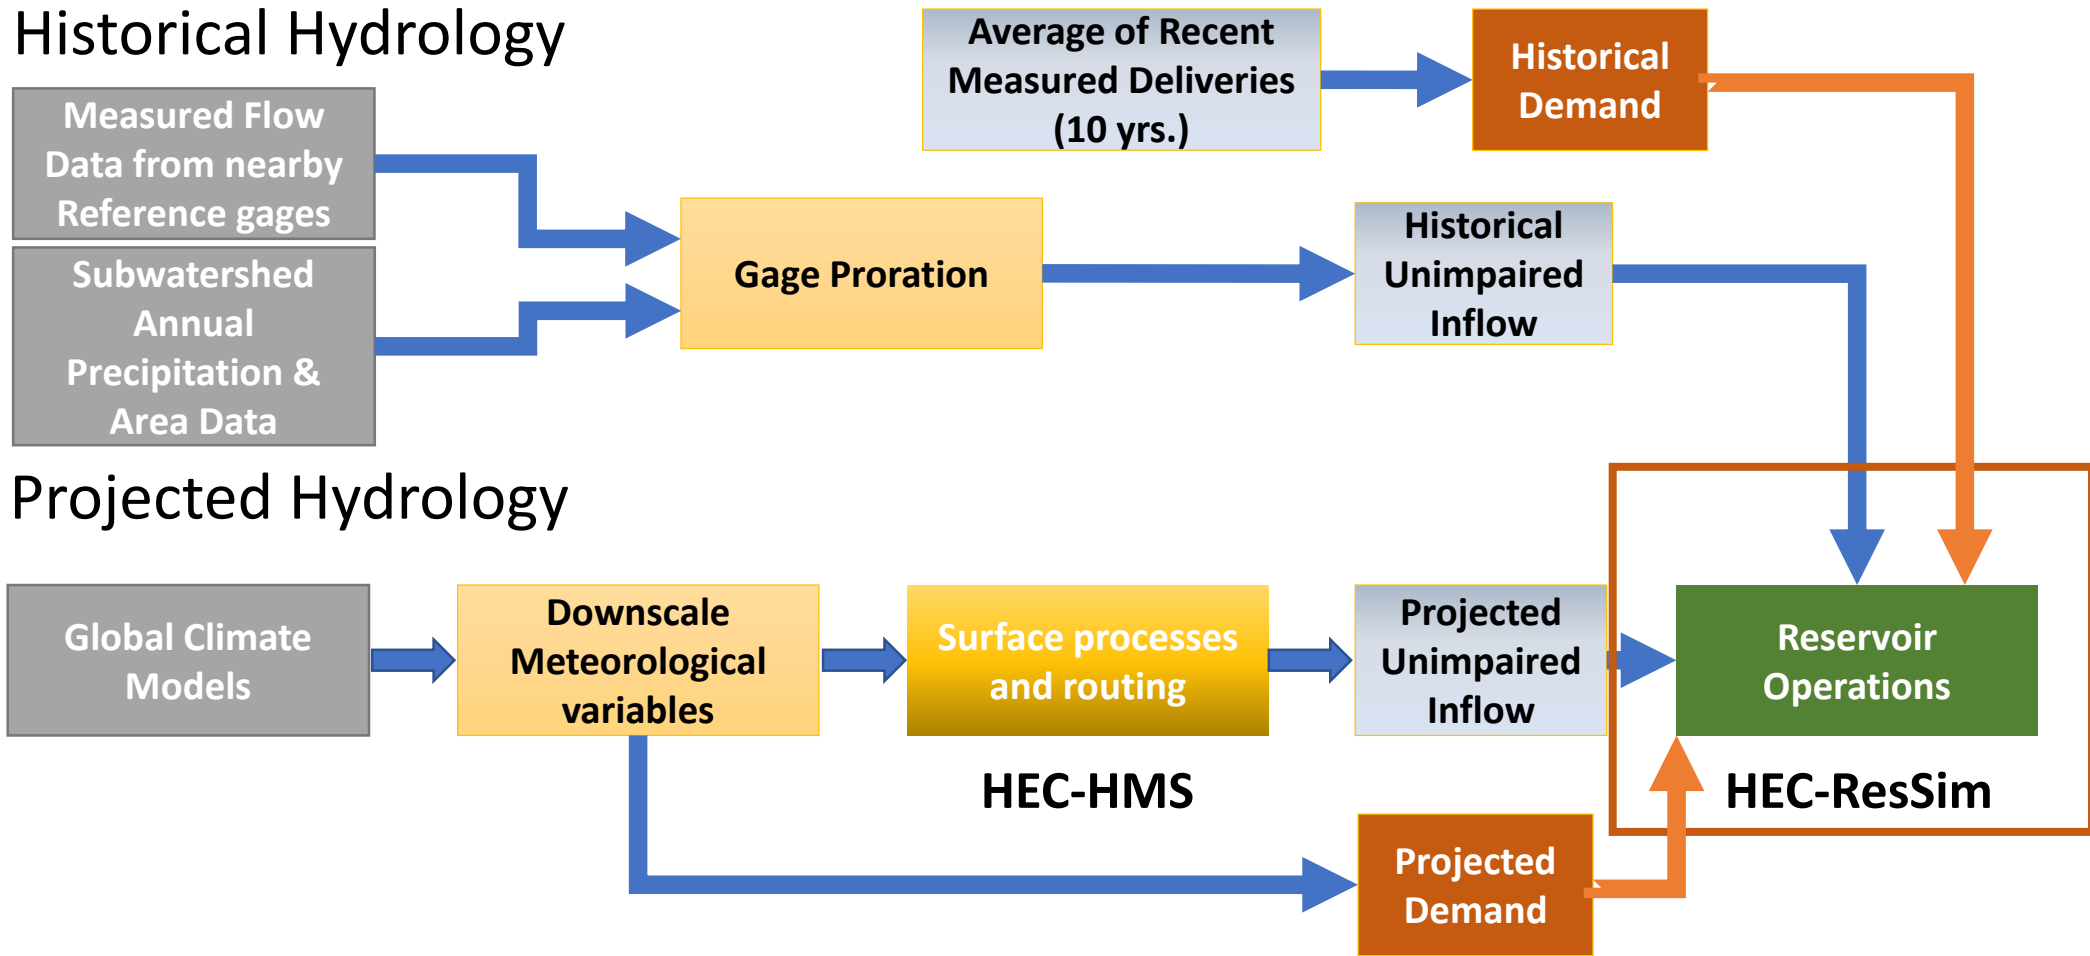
Historical Hydrology

Average of Recent Measured Deliveries (10 yrs.)

Historical Demand

Measured Flow Data from nearby Reference gages

Subwatershed Annual Precipitation & Area Data

Gage Proration

Historical Unimpaired Inflow

Projected Hydrology

Global Climate Models

Downscale Meteorological variables

Surface processes and routing

Projected Unimpaired Inflow

Reservoir Operations

HEC-HMS

HEC-ResSim

Projected Demand